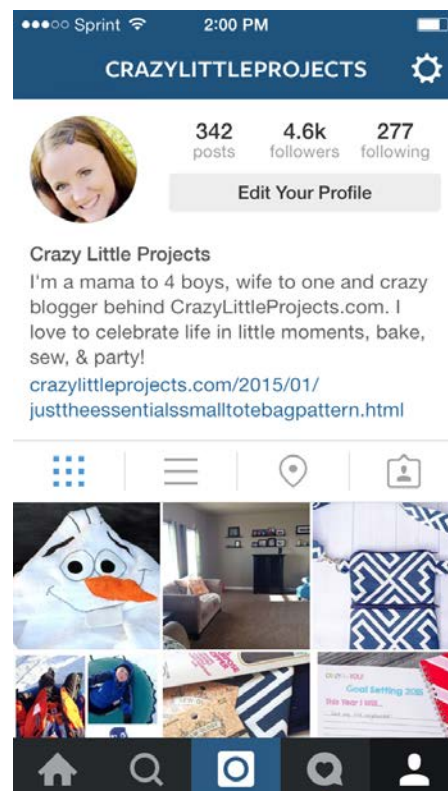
●●●○○ Sprint 2:00 PM

CRAZYLITTLEPROJECTS

342 posts
4.6k followers
277 following

Edit Your Profile

Crazy Little Projects
I'm a mama to 4 boys, wife to one and crazy blogger behind CrazyLittleProjects.com. I love to celebrate life in little moments, bake, sew, & party!
crazylittleprojects.com/2015/01/justtheessentialssmalltotebagpattern.html

Goal Setting 2015